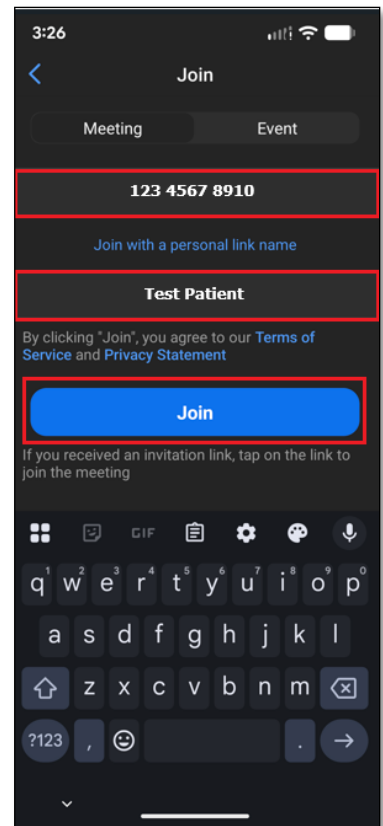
3:26

Join

Meeting

Event

123 4567 8910

Join with a personal link name

Test Patient

By clicking "Join", you agree to our Terms of Service and Privacy Statement

Join

If you received an invitation link, tap on the link to join the meeting

GIF

q 1 w 2 e 3 r 4 t 5 y 6 u 7 i 8 o 9 p 0

a s d f g h j k l

z x c v b n m

?123 , .